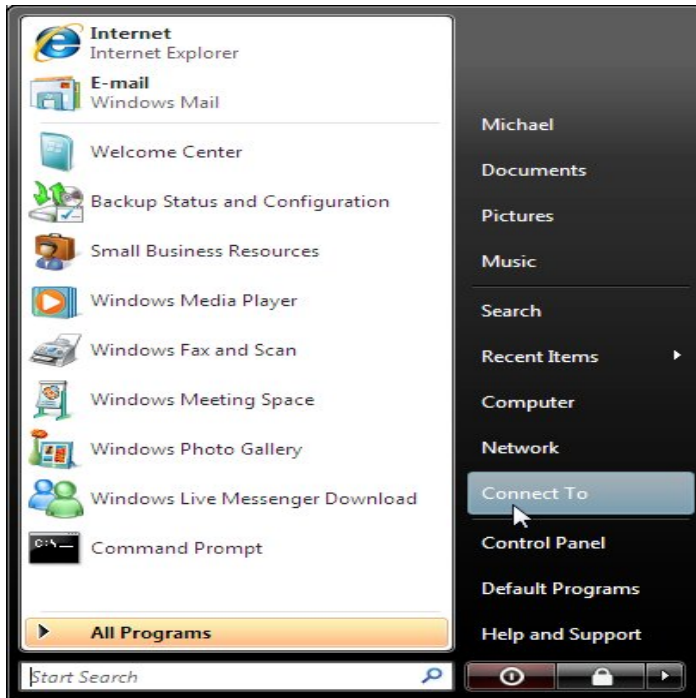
Internet
Internet Explorer

E-mail
Windows Mail

Welcome Center

Backup Status and Configuration

Small Business Resources

Windows Media Player

Windows Fax and Scan

Windows Meeting Space

Windows Photo Gallery

Windows Live Messenger Download

Command Prompt

All Programs

Start Search

Michael

Documents

Pictures

Music

Search

Recent Items

Computer

Network

Connect To

Control Panel

Default Programs

Help and Support